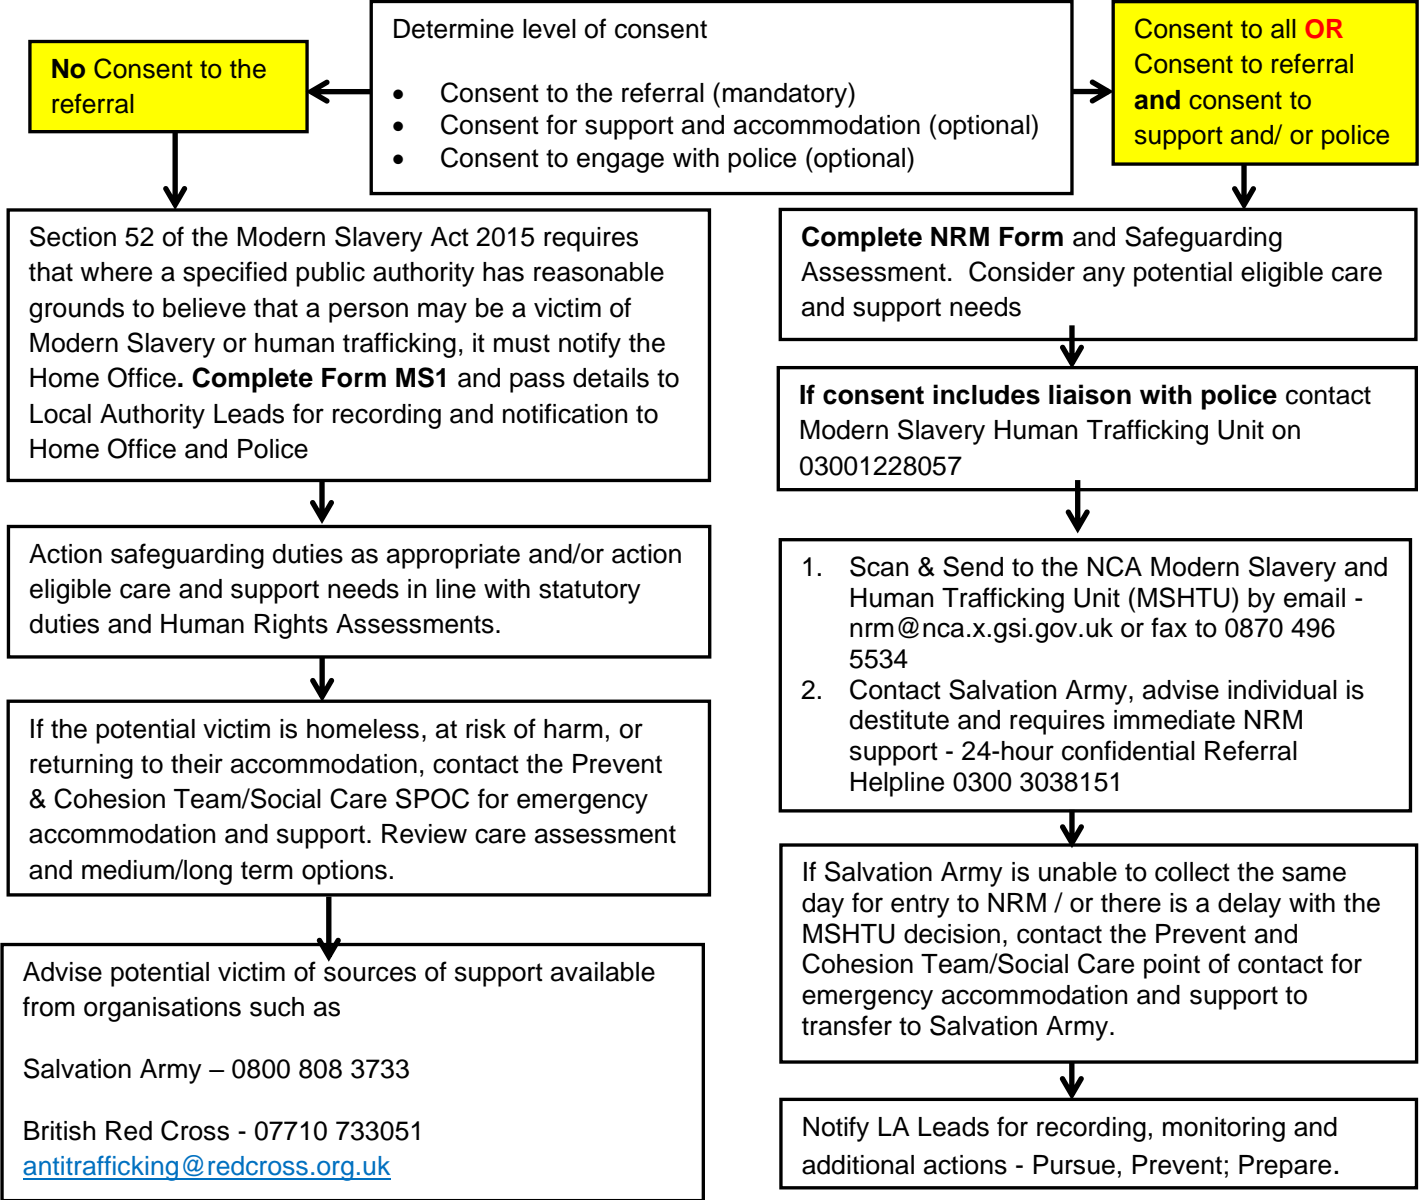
Determine level of consent

- Consent to the referral (mandatory)
- Consent for support and accommodation (optional)
- Consent to engage with police (optional)

No Consent to the referral

Consent to all OR Consent to referral and consent to support and/ or police

Section 52 of the Modern Slavery Act 2015 requires that where a specified public authority has reasonable grounds to believe that a person may be a victim of Modern Slavery or human trafficking, it must notify the Home Office. Complete Form MS1 and pass details to Local Authority Leads for recording and notification to Home Office and Police

Action safeguarding duties as appropriate and/or action eligible care and support needs in line with statutory duties and Human Rights Assessments.

If the potential victim is homeless, at risk of harm, or returning to their accommodation, contact the Prevent & Cohesion Team/Social Care SPOC for emergency accommodation and support. Review care assessment and medium/long term options.

Advise potential victim of sources of support available from organisations such as

Salvation Army – 0800 808 3733

British Red Cross - 07710 733051
antitrafficking@redcross.org.uk

Complete NRM Form and Safeguarding Assessment. Consider any potential eligible care and support needs

If consent includes liaison with police contact Modern Slavery Human Trafficking Unit on 03001228057

1. Scan & Send to the NCA Modern Slavery and Human Trafficking Unit (MSHTU) by email - nrm@nca.x.gsi.gov.uk or fax to 0870 496 5534
2. Contact Salvation Army, advise individual is destitute and requires immediate NRM support - 24-hour confidential Referral Helpline 0300 3038151

If Salvation Army is unable to collect the same day for entry to NRM / or there is a delay with the MSHTU decision, contact the Prevent and Cohesion Team/Social Care point of contact for emergency accommodation and support to transfer to Salvation Army.

Notify LA Leads for recording, monitoring and additional actions - Pursue, Prevent; Prepare.